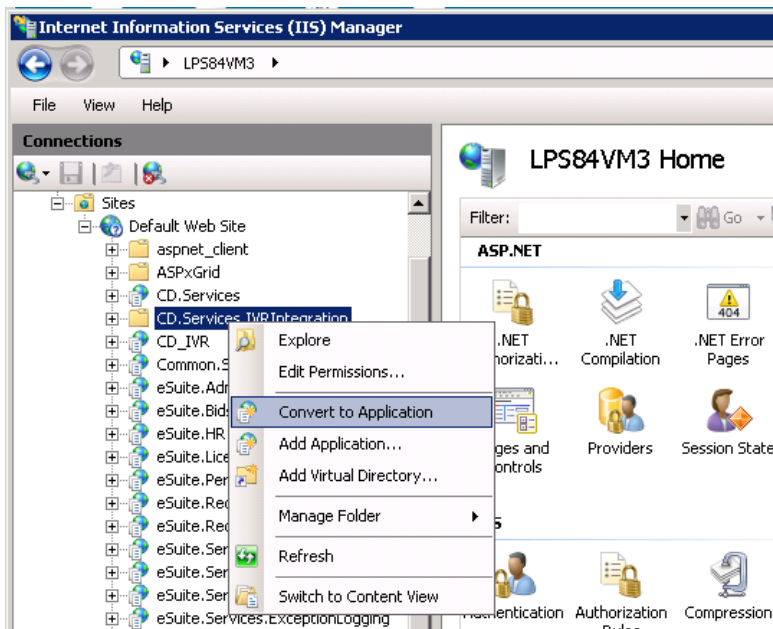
Internet Information Services (IIS) Manager

LPS84VM3

File View Help

Connections

Sites
Default Web Site
aspnet_client
ASPxGrid
CD.Services
CD.Services.IVRIntegration
CD_IVR
Common.S
eSuite.Adr
eSuite.Bids
eSuite.HR
eSuite.Lice
eSuite.Per
eSuite.Rec
eSuite.Rec
eSuite.Ser
eSuite.Ser
eSuite.Ser
eSuite.Services.ExceptionLogging

Explore
Edit Permissions...
Convert to Application
Add Application...
Add Virtual Directory...
Manage Folder
Refresh
Switch to Content View

LPS84VM3 Home

Filter:
Go

ASP.NET

.NET
horizati...
.NET Compilation
404
.NET Error Pages
ges and
ontrols
Providers
Session State
S
uthentication
Authorization
Rules
Compression